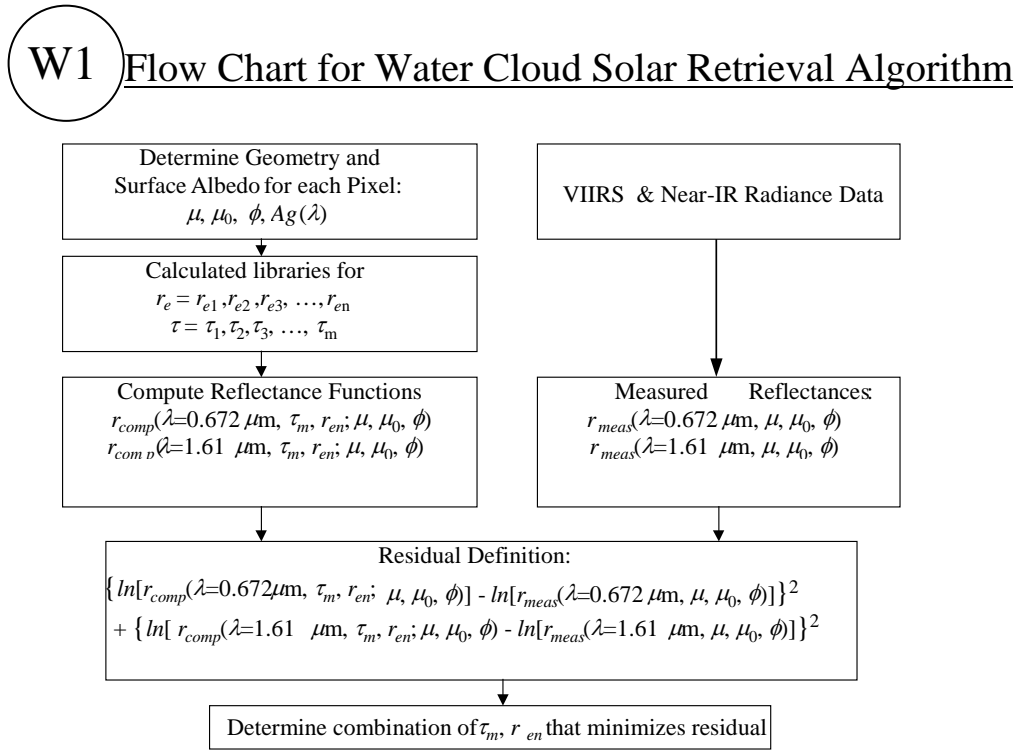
W1 Flow Chart for Water Cloud Solar Retrieval Algorithm

Determine Geometry and Surface Albedo for each Pixel: $\mu, \mu_0, \phi, Ag(\lambda)$

Calculated libraries for $r_e = r_{e1}, r_{e2}, r_{e3}, \ldots, r_{en}$ $\tau = \tau_1, \tau_2, \tau_3, \ldots, \tau_m$

Compute Reflectance Functions $r_{comp}(\lambda=0.672\ \mu m, \tau_m, r_{en}; \mu, \mu_0, \phi)$ $r_{comp}(\lambda=1.61\ \mu m, \tau_m, r_{en}; \mu, \mu_0, \phi)$

VIIRS & Near-IR Radiance Data

Measured Reflectances: $r_{meas}(\lambda=0.672\ \mu m, \mu, \mu_0, \phi)$ $r_{meas}(\lambda=1.61\ \mu m, \mu, \mu_0, \phi)$

Residual Definition:
$\{ln[r_{comp}(\lambda=0.672\mu m, \tau_m, r_{en}; \mu, \mu_0, \phi)] - ln[r_{meas}(\lambda=0.672\ \mu m, \mu, \mu_0, \phi)]\}^2$
$+ \{ln[r_{comp}(\lambda=1.61\ \mu m, \tau_m, r_{en}; \mu, \mu_0, \phi) - ln[r_{meas}(\lambda=1.61\ \mu m, \mu, \mu_0, \phi)]\}^2$

Determine combination of $\tau_m$, $r_{en}$ that minimizes residual